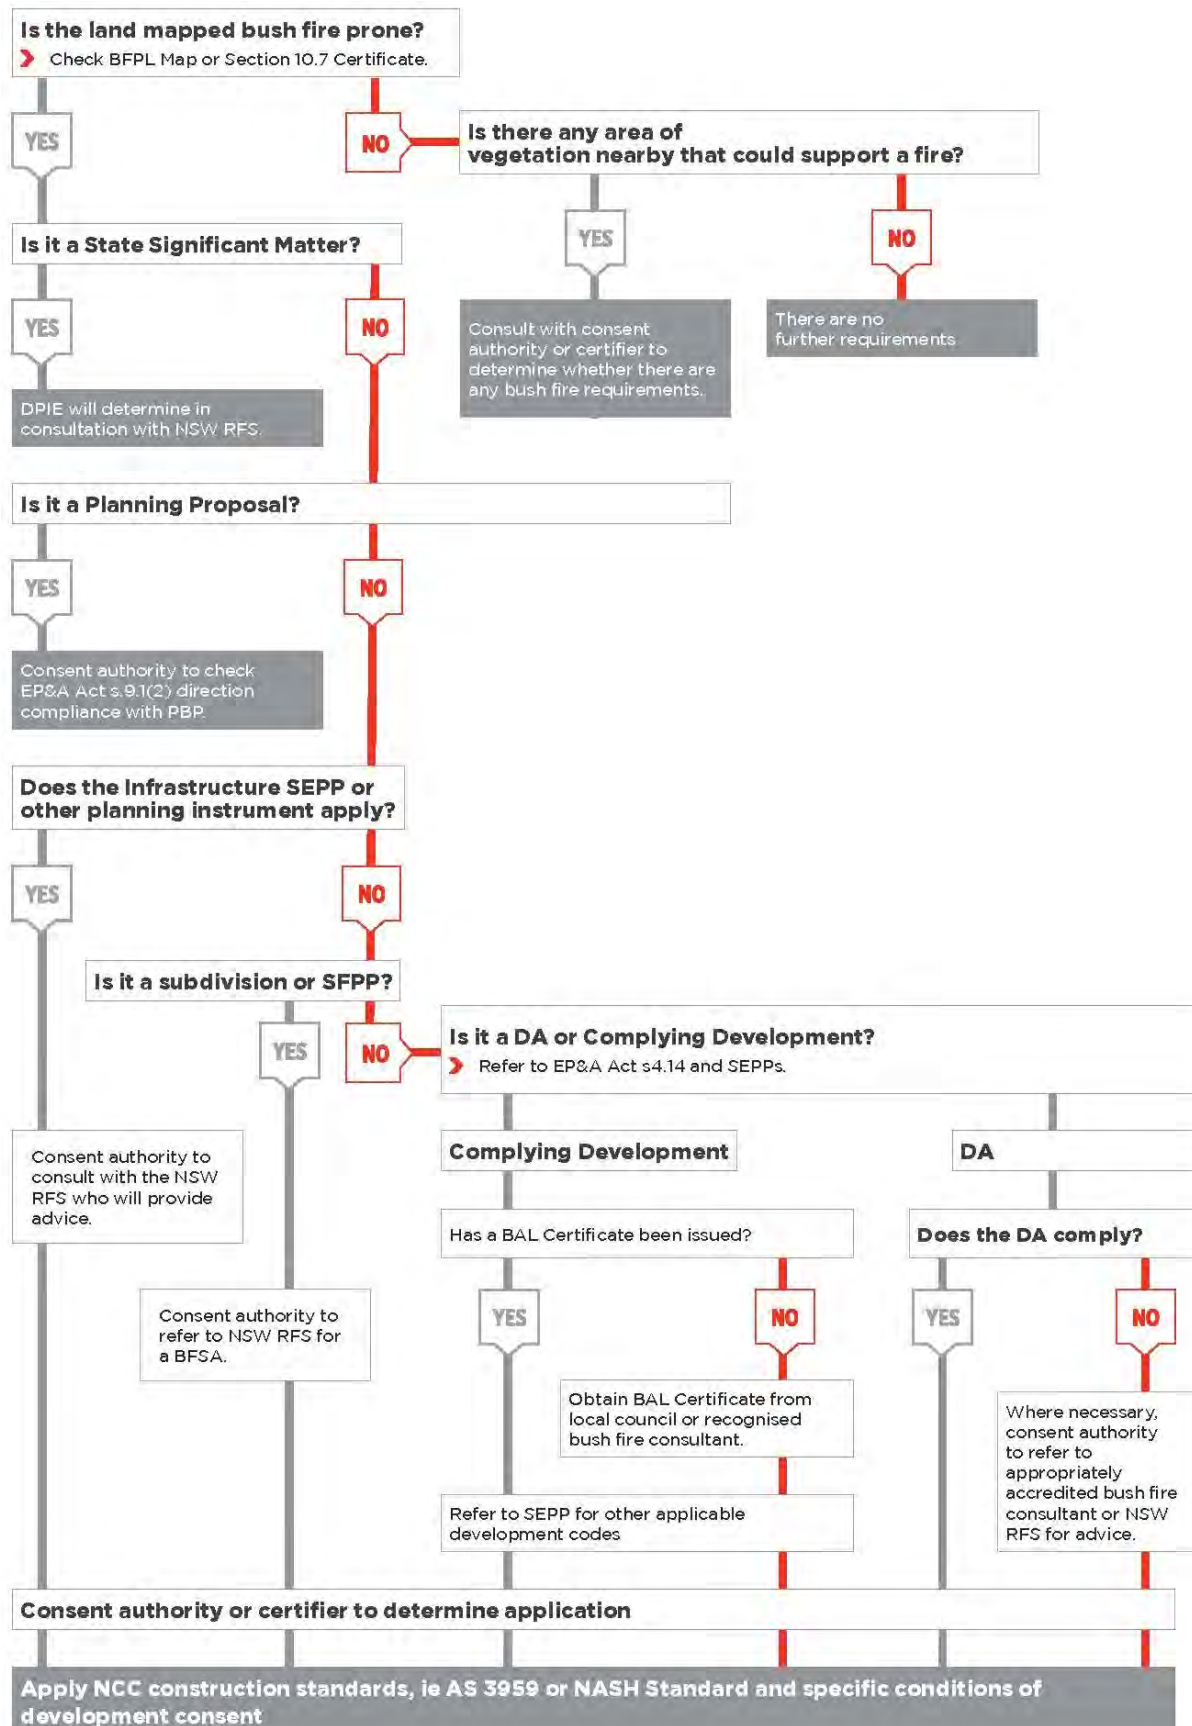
Is the land mapped bush fire prone?

Check BFPL Map or Section 10.7 Certificate.

YES

NO

Is there any area of vegetation nearby that could support a fire?

YES

NO

Is it a State Significant Matter?

YES

NO

Consult with consent authority or certifier to determine whether there are any bush fire requirements.

There are no further requirements

DPIE will determine in consultation with NSW RFS.

Is it a Planning Proposal?

YES

NO

Consent authority to check EP&A Act s.9.1(2) direction compliance with PBP.

Does the Infrastructure SEPP or other planning instrument apply?

YES

NO

Is it a subdivision or SFPP?

YES

NO

Is it a DA or Complying Development?

Refer to EP&A Act s4.14 and SEPPs.

Consent authority to consult with the NSW RFS who will provide advice.

Complying Development

DA

Has a BAL Certificate been issued?

Does the DA comply?

Consent authority to refer to NSW RFS for a BFSA.

YES

NO

YES

NO

Obtain BAL Certificate from local council or recognised bush fire consultant.

Where necessary, consent authority to refer to appropriately accredited bush fire consultant or NSW RFS for advice.

Refer to SEPP for other applicable development codes

Consent authority or certifier to determine application

Apply NCC construction standards, ie AS 3959 or NASH Standard and specific conditions of development consent